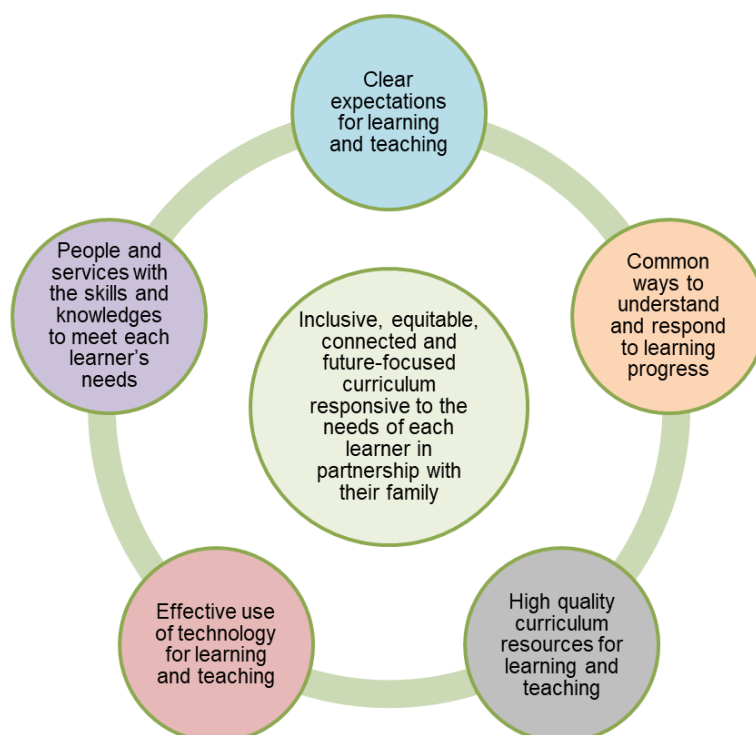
Clear expectations for learning and teaching

People and services with the skills and knowledges to meet each learner's needs

Inclusive, equitable, connected and future-focused curriculum responsive to the needs of each learner in partnership with their family

Common ways to understand and respond to learning progress

Effective use of technology for learning and teaching

High quality curriculum resources for learning and teaching